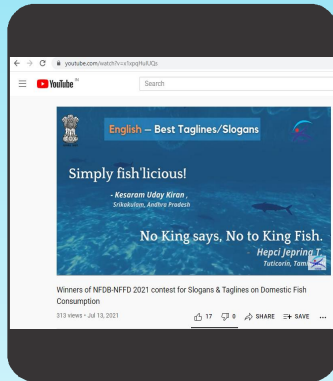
youtube.com/watch?v=x1xpqHuIUQs

YouTube IN

Search

English – Best Taglines/Slogans

Simply fish'licious!

- Kesaram Uday Kiran ,
Srikakulam, Andhra Pradesh

No King says, No to King Fish.

Hepci Jepring T
Tuticorin, Tami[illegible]

Winners of NFDB-NFFD 2021 contest for Slogans & Taglines on Domestic Fish Consumption

313 views • Jul 13, 2021

17 0 SHARE SAVE ...